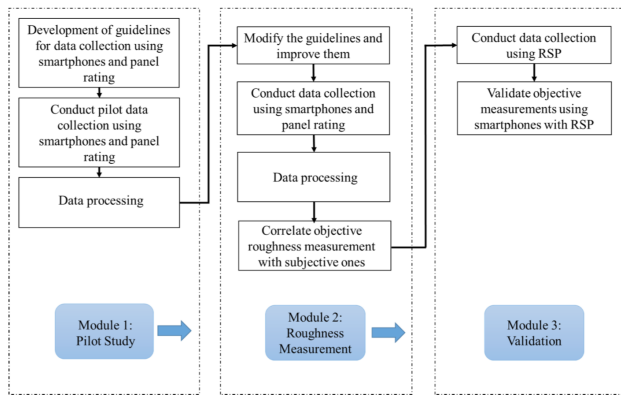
Development of guidelines for data collection using smartphones and panel rating

Conduct pilot data collection using smartphones and panel rating

Data processing

Module 1: Pilot Study

Modify the guidelines and improve them

Conduct data collection using smartphones and panel rating

Data processing

Correlate objective roughness measurement with subjective ones

Module 2: Roughness Measurement

Conduct data collection using RSP

Validate objective measurements using smartphones with RSP

Module 3: Validation